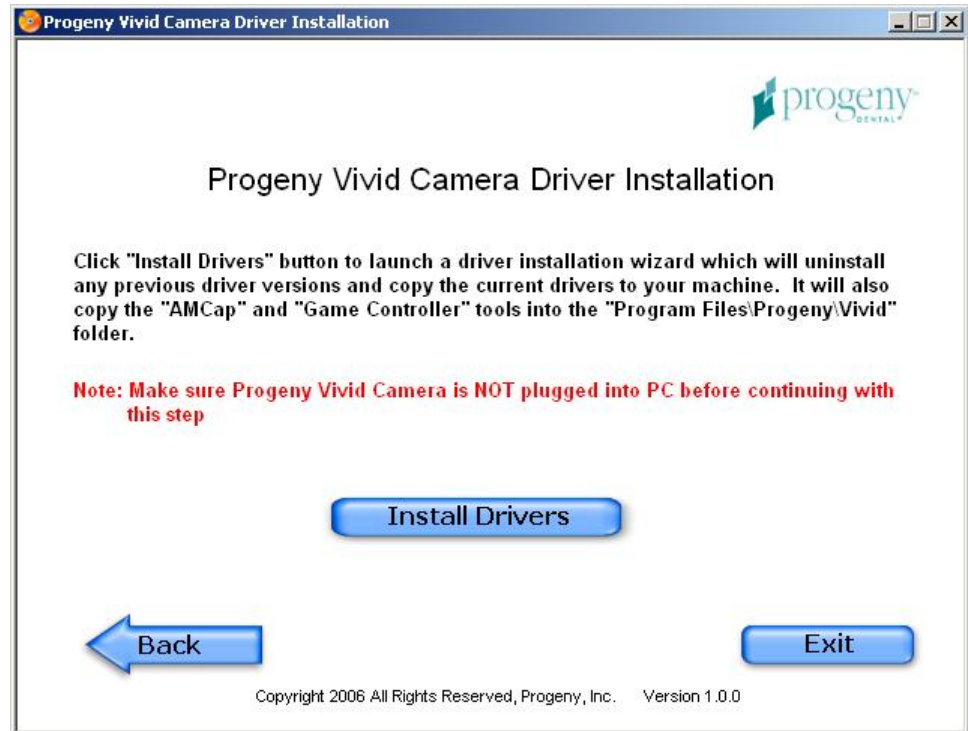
Progeny Vivid Camera Driver Installation

progeny DENTAL

Progeny Vivid Camera Driver Installation

Click "Install Drivers" button to launch a driver installation wizard which will uninstall any previous driver versions and copy the current drivers to your machine. It will also copy the "AMCap" and "Game Controller" tools into the "Program Files\Progeny\Vivid" folder.

Note: Make sure Progeny Vivid Camera is NOT plugged into PC before continuing with this step

Install Drivers

Back

Exit

Copyright 2006 All Rights Reserved, Progeny, Inc. Version 1.0.0